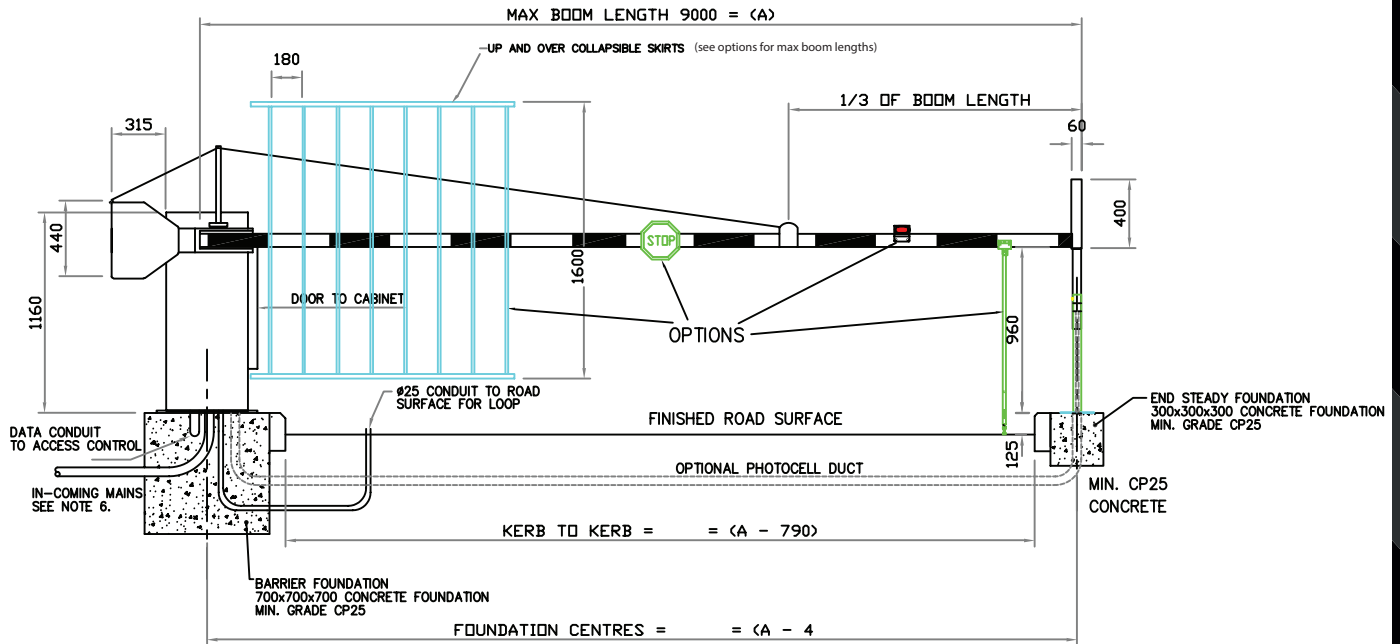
MAX BOOM LENGTH 9000 = (A)

UP AND OVER COLLAPSIBLE SKIRTS (see options for max boom lengths)

180

315

1/3 OF BOOM LENGTH

60

400

440

1160

1600

STOP

DOOR TO CABINET

OPTIONS

960

ø25 CONDUIT TO ROAD SURFACE FOR LOOP

END STEADY FOUNDATION 300x300x300 CONCRETE FOUNDATION MIN. GRADE CP25

DATA CONDUIT TO ACCESS CONTROL

FINISHED ROAD SURFACE

125

OPTIONAL PHOTOCELL DUCT

IN-COMING MAINS SEE NOTE 6.

MIN. CP25 CONCRETE

KERB TO KERB = = (A - 790)

BARRIER FOUNDATION 700x700x700 CONCRETE FOUNDATION MIN. GRADE CP25

FOUNDATION CENTRES = = (A - 4